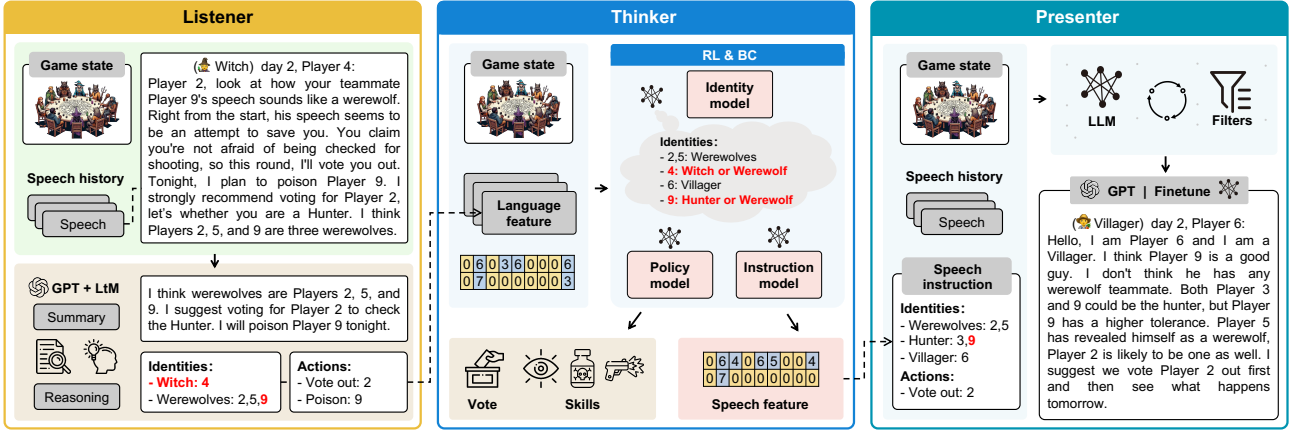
Listener

Game state

( Witch) day 2, Player 4:
Player 2, look at how your teammate Player 9's speech sounds like a werewolf. Right from the start, his speech seems to be an attempt to save you. You claim you're not afraid of being checked for shooting, so this round, I'll vote you out. Tonight, I plan to poison Player 9. I strongly recommend voting for Player 2, let's whether you are a Hunter. I think Players 2, 5, and 9 are three werewolves.

Speech history

Speech

GPT + LtM

Summary

Reasoning

I think werewolves are Players 2, 5, and 9. I suggest voting for Player 2 to check the Hunter. I will poison Player 9 tonight.

Identities:
- Witch: 4
- Werewolves: 2,5,9

Actions:
- Vote out: 2
- Poison: 9

Thinker

Game state

Language feature

| 0 | 6 | 0 | 3 | 6 | 0 | 0 | 0 | 6 |
|---|---|---|---|---|---|---|---|---|
| 0 | 7 | 0 | 0 | 0 | 0 | 0 | 0 | 3 |

RL & BC

Identity model

Identities:
- 2,5: Werewolves
- 4: Witch or Werewolf
- 6: Villager
- 9: Hunter or Werewolf

Policy model

Instruction model

Vote

Skills

| 0 | 6 | 4 | 0 | 6 | 5 | 0 | 0 | 4 |
|---|---|---|---|---|---|---|---|---|
| 0 | 7 | 0 | 0 | 0 | 0 | 0 | 0 | 0 |

Speech feature

Presenter

Game state

LLM

Filters

Speech history

Speech

Speech instruction

Identities:
- Werewolves: 2,5
- Hunter: 3,9
- Villager: 6

Actions:
- Vote out: 2

GPT | Finetune

( Villager) day 2, Player 6:
Hello, I am Player 6 and I am a Villager. I think Player 9 is a good guy. I don't think he has any werewolf teammate. Both Player 3 and 9 could be the hunter, but Player 9 has a higher tolerance. Player 5 has revealed himself as a werewolf, Player 2 is likely to be one as well. I suggest we vote Player 2 out first and then see what happens tomorrow.